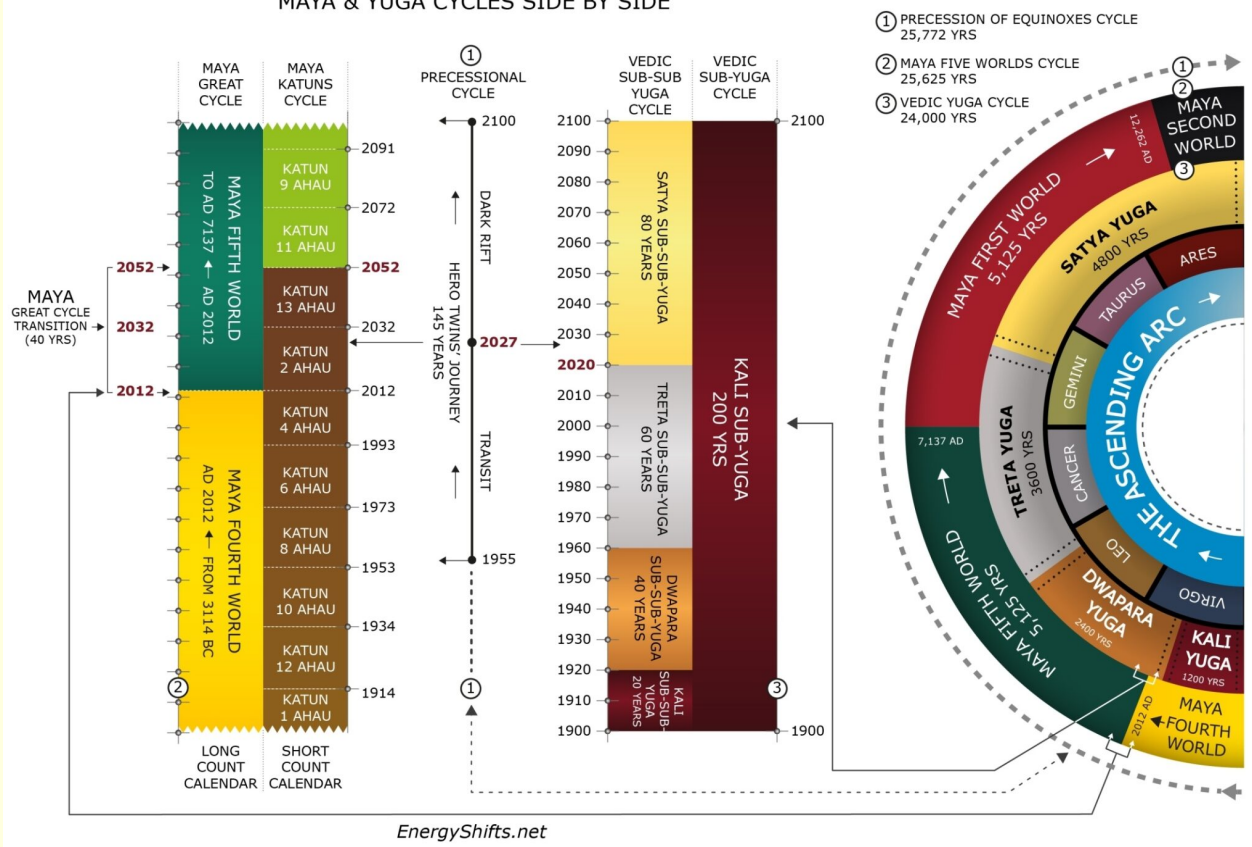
MAYA & YUGA CYCLES SIDE BY SIDE

① PRECESSION OF EQUINOXES CYCLE
25,772 YRS

② MAYA FIVE WORLDS CYCLE
25,625 YRS

③ VEDIC YUGA CYCLE
24,000 YRS

MAYA GREAT CYCLE

MAYA KATUNS CYCLE

①
PRECESSIONAL CYCLE

VEDIC SUB-SUB YUGA CYCLE

VEDIC SUB-YUGA CYCLE

MAYA GREAT CYCLE TRANSITION (40 YRS)

2052
2032
2012

MAYA FIFTH WORLD
TO AD 7137 ← AD 2012

MAYA FOURTH WORLD
AD 2012 ← FROM 3114 BC

②

KATUN 9 AHAU
KATUN 11 AHAU
KATUN 13 AHAU
KATUN 2 AHAU
KATUN 4 AHAU
KATUN 6 AHAU
KATUN 8 AHAU
KATUN 10 AHAU
KATUN 12 AHAU
KATUN 1 AHAU

2091
2072
2052
2032
2012
1993
1973
1953
1934
1914

LONG COUNT CALENDAR

SHORT COUNT CALENDAR

2100
DARK RIFT
HERO TWINS' JOURNEY 145 YEARS
2027
TRANSIT
1955
①

2100
2090
2080
2070
2060
2050
2040
2030
2020
2010
2000
1990
1980
1970
1960
1950
1940
1930
1920
1910
1900

SATYA SUB-SUB-YUGA 80 YEARS

TRETA SUB-SUB-YUGA 60 YEARS

DWAPARA SUB-SUB-YUGA 40 YEARS

KALI SUB-SUB-YUGA 20 YEARS

KALI SUB-YUGA 200 YRS

③

2100
1900

①
②
MAYA SECOND WORLD
③
12,262 AD
MAYA FIRST WORLD 5,125 YRS
SATYA YUGA 4800 YRS
ARES
TAURUS
GEMINI
THE ASCENDING ARC
TRETA YUGA 3600 YRS
CANCER
LEO
VIRGO
7,137 AD
MAYA FIFTH WORLD 5,125 YRS
DWAPARA YUGA 2400 YRS
KALI YUGA 1200 YRS
2012 AD
MAYA FOURTH WORLD

EnergyShifts.net